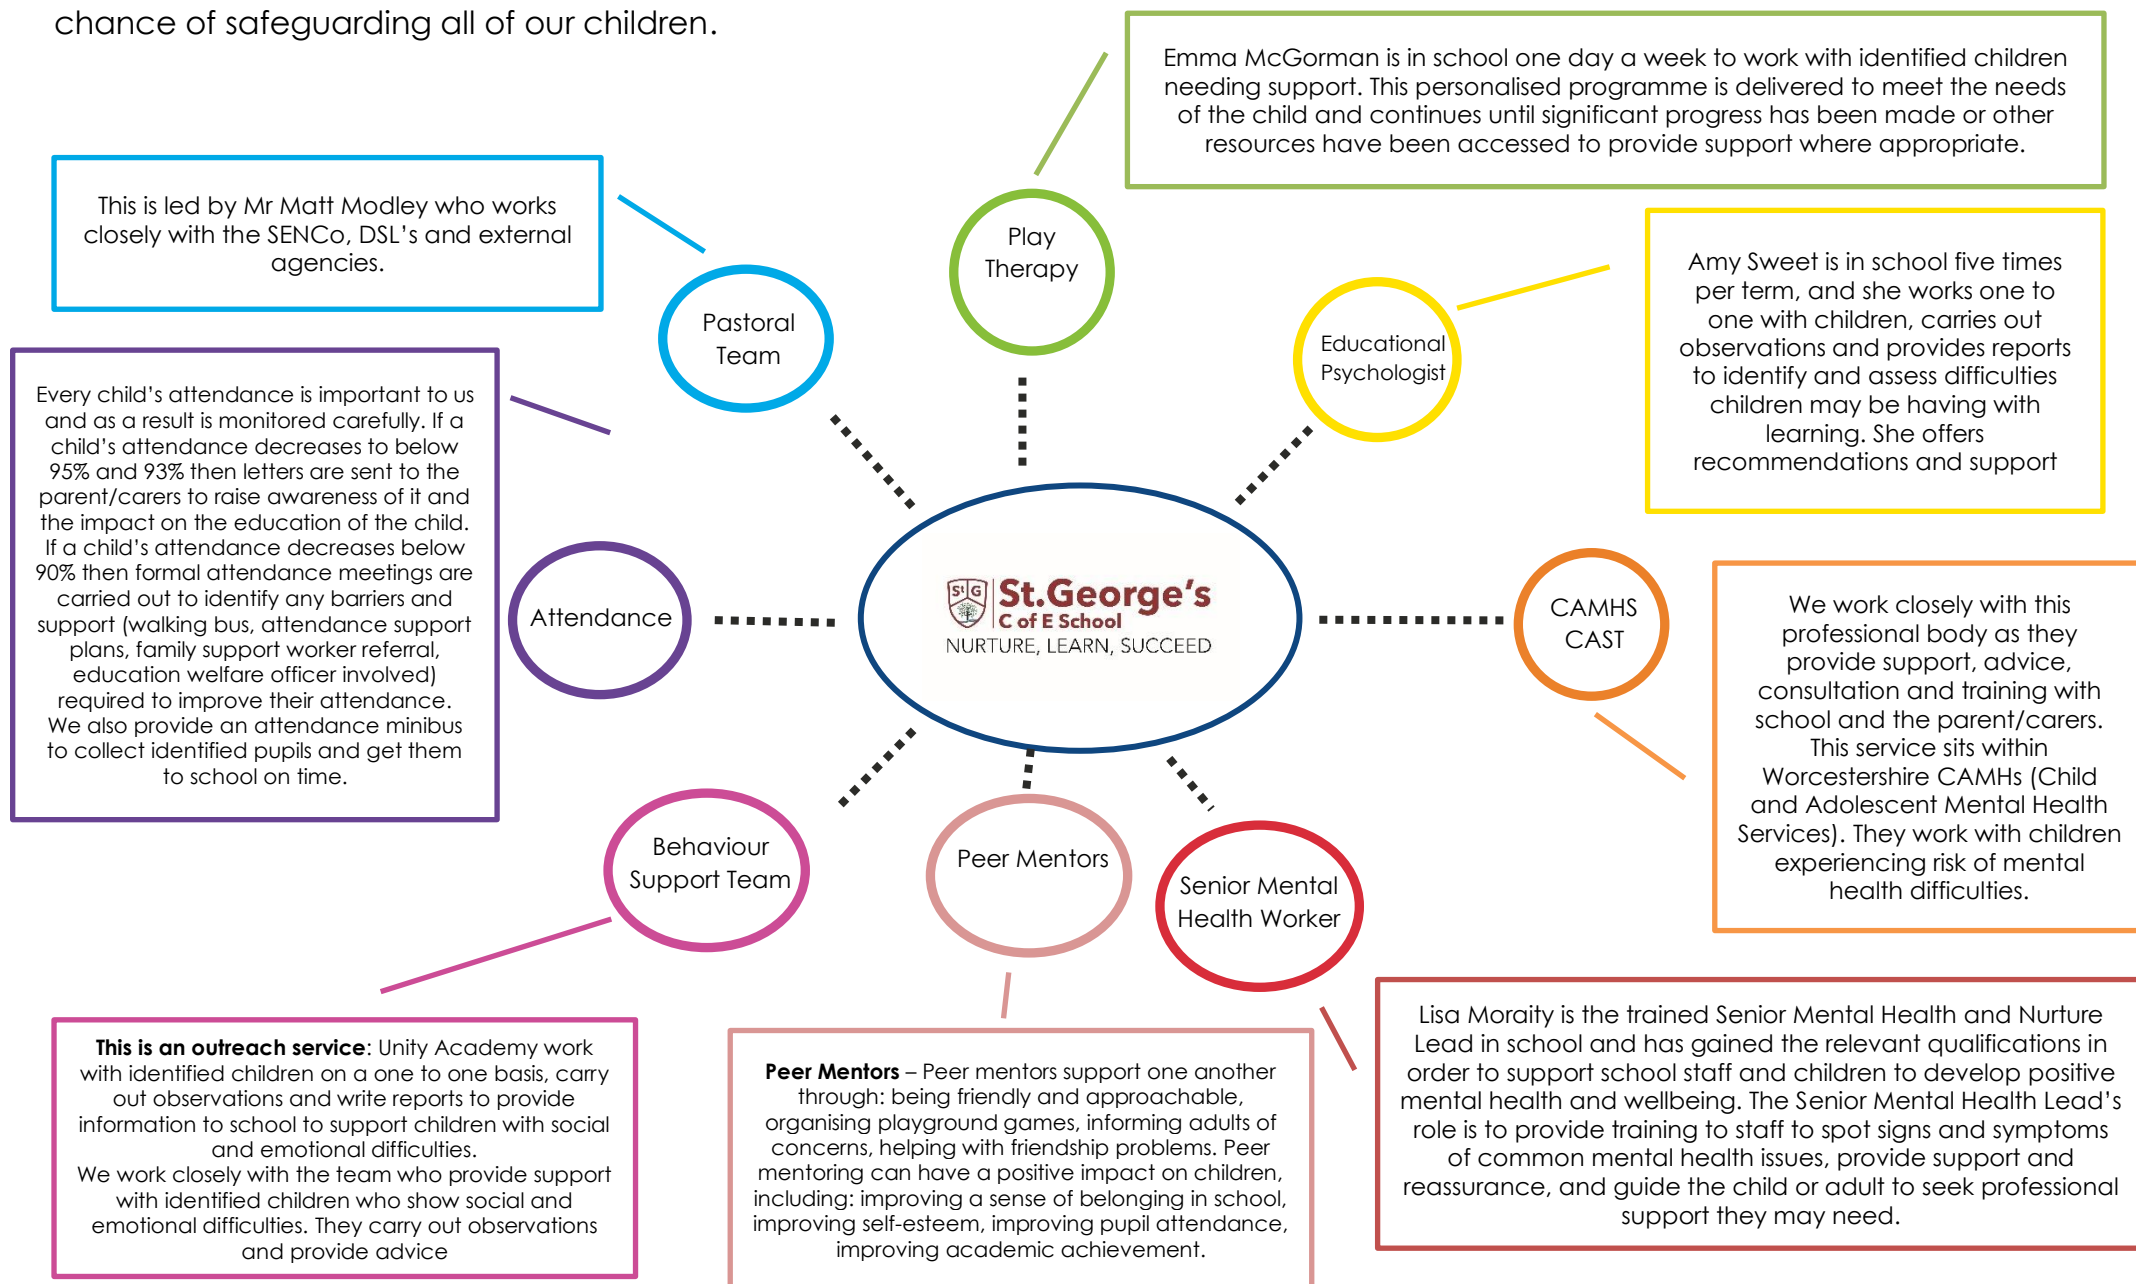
chance of safeguarding all of our children.

Emma McGorman is in school one day a week to work with identified children needing support. This personalised programme is delivered to meet the needs of the child and continues until significant progress has been made or other resources have been accessed to provide support where appropriate.

This is led by Mr Matt Modley who works closely with the SENCo, DSL's and external agencies.

Play Therapy

Pastoral Team

Educational Psychologist

Amy Sweet is in school five times per term, and she works one to one with children, carries out observations and provides reports to identify and assess difficulties children may be having with learning. She offers recommendations and support

Every child's attendance is important to us and as a result is monitored carefully. If a child's attendance decreases to below 95% and 93% then letters are sent to the parent/carers to raise awareness of it and the impact on the education of the child. If a child's attendance decreases below 90% then formal attendance meetings are carried out to identify any barriers and support (walking bus, attendance support plans, family support worker referral, education welfare officer involved) required to improve their attendance. We also provide an attendance minibus to collect identified pupils and get them to school on time.

Attendance

St.George's C of E School NURTURE, LEARN, SUCCEED

CAMHS CAST

We work closely with this professional body as they provide support, advice, consultation and training with school and the parent/carers. This service sits within Worcestershire CAMHs (Child and Adolescent Mental Health Services). They work with children experiencing risk of mental health difficulties.

Behaviour Support Team

Peer Mentors

Senior Mental Health Worker

**This is an outreach service**: Unity Academy work with identified children on a one to one basis, carry out observations and write reports to provide information to school to support children with social and emotional difficulties.
We work closely with the team who provide support with identified children who show social and emotional difficulties. They carry out observations and provide advice

**Peer Mentors** – Peer mentors support one another through: being friendly and approachable, organising playground games, informing adults of concerns, helping with friendship problems. Peer mentoring can have a positive impact on children, including: improving a sense of belonging in school, improving self-esteem, improving pupil attendance, improving academic achievement.

Lisa Moraity is the trained Senior Mental Health and Nurture Lead in school and has gained the relevant qualifications in order to support school staff and children to develop positive mental health and wellbeing. The Senior Mental Health Lead's role is to provide training to staff to spot signs and symptoms of common mental health issues, provide support and reassurance, and guide the child or adult to seek professional support they may need.